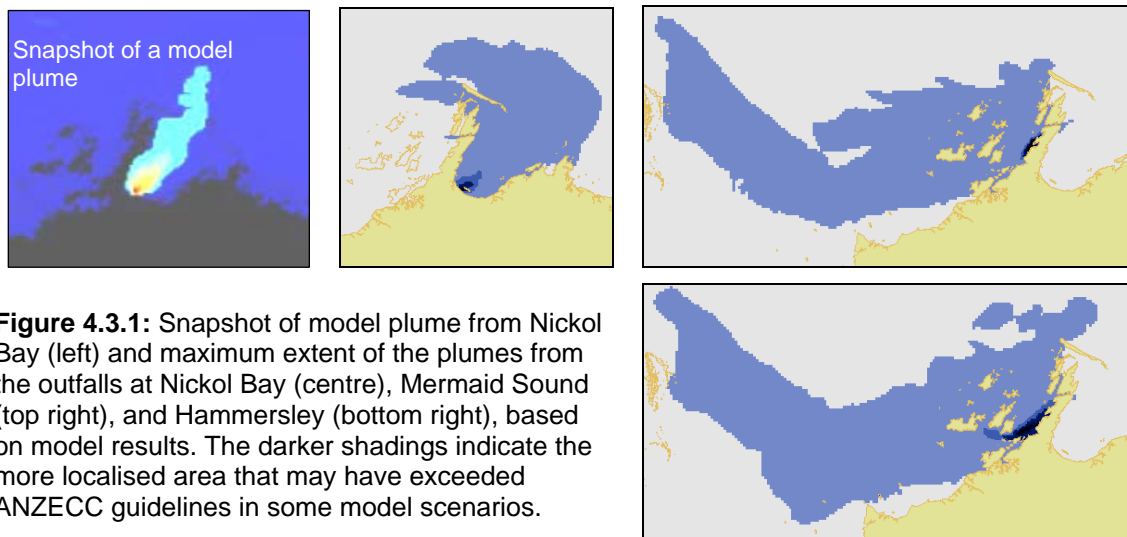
Snapshot of a model plume

Figure 4.3.1: Snapshot of model plume from Nickol Bay (left) and maximum extent of the plumes from the outfalls at Nickol Bay (centre), Mermaid Sound (top right), and Hammersley (bottom right), based on model results. The darker shadings indicate the more localised area that may have exceeded ANZECC guidelines in some model scenarios.